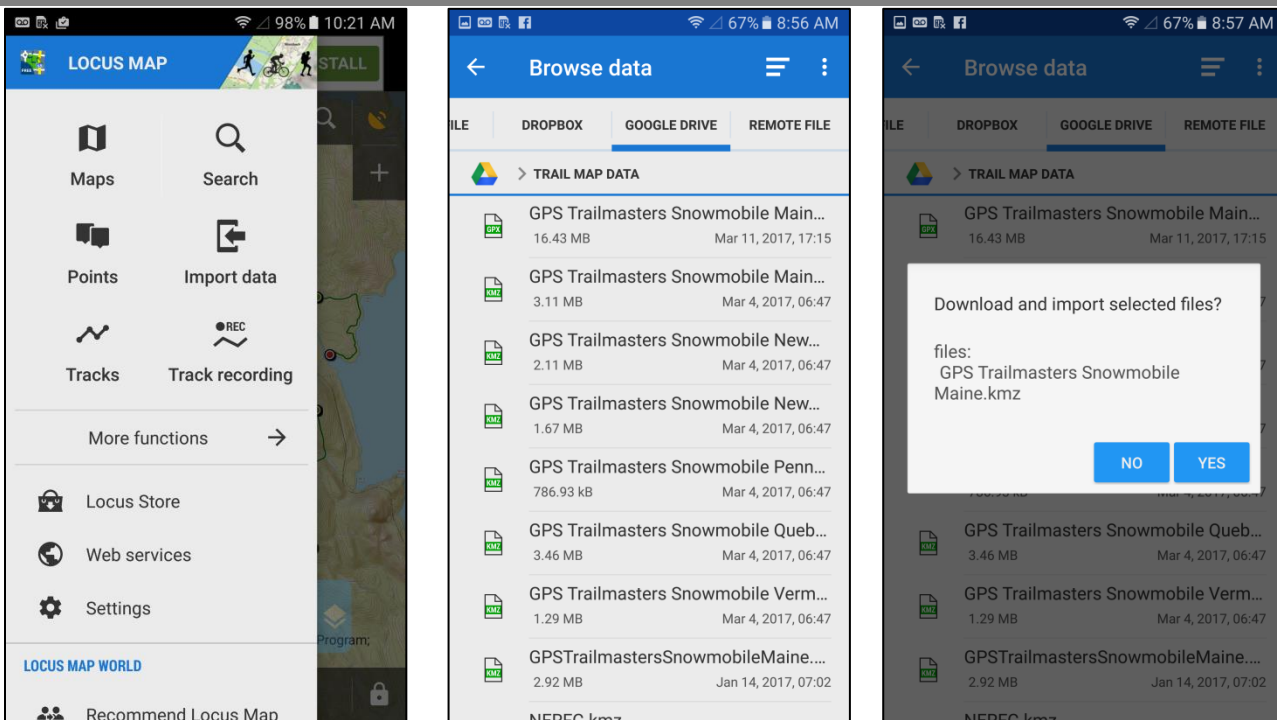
98% 10:21 AM

LOCUS MAP

STALL

Maps
Search
Points
Import data
Tracks
REC
Track recording

More functions

Locus Store
Web services
Settings

Program;

LOCUS MAP WORLD

Recommend Locus Map

67% 8:56 AM

Browse data

ILE
DROPBOX
GOOGLE DRIVE
REMOTE FILE

TRAIL MAP DATA

GPX
GPS Trailmasters Snowmobile Main...
16.43 MB Mar 11, 2017, 17:15

KMZ
GPS Trailmasters Snowmobile Main...
3.11 MB Mar 4, 2017, 06:47

KMZ
GPS Trailmasters Snowmobile New...
2.11 MB Mar 4, 2017, 06:47

KMZ
GPS Trailmasters Snowmobile New...
1.67 MB Mar 4, 2017, 06:47

KMZ
GPS Trailmasters Snowmobile Penn...
786.93 kB Mar 4, 2017, 06:47

KMZ
GPS Trailmasters Snowmobile Queb...
3.46 MB Mar 4, 2017, 06:47

KMZ
GPS Trailmasters Snowmobile Verm...
1.29 MB Mar 4, 2017, 06:47

KMZ
GPSTrailmastersSnowmobileMaine....
2.92 MB Jan 14, 2017, 07:02

NEREC.kmz

67% 8:57 AM

Browse data

ILE
DROPBOX
GOOGLE DRIVE
REMOTE FILE

TRAIL MAP DATA

GPX
GPS Trailmasters Snowmobile Main...
16.43 MB Mar 11, 2017, 17:15

Download and import selected files?

files:
GPS Trailmasters Snowmobile Maine.kmz

NO
YES

KMZ
GPS Trailmasters Snowmobile Queb...
3.46 MB Mar 4, 2017, 06:47

KMZ
GPS Trailmasters Snowmobile Verm...
1.29 MB Mar 4, 2017, 06:47

KMZ
GPSTrailmastersSnowmobileMaine....
2.92 MB Jan 14, 2017, 07:02

NEREC.kmz